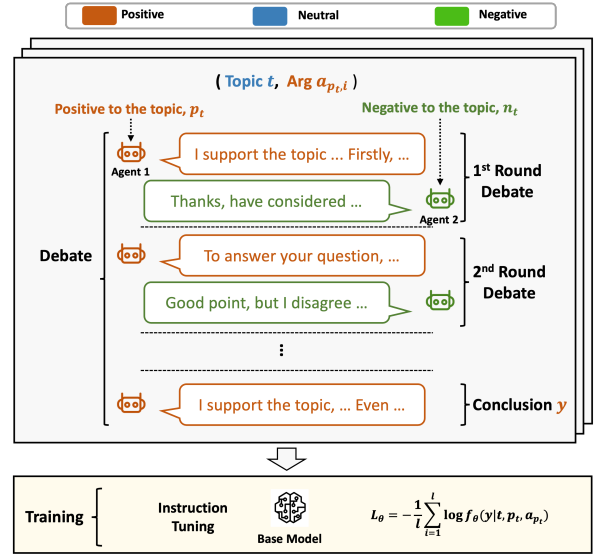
Positive Neutral Negative

( Topic $t$, Arg $a_{p_t,i}$ )

Positive to the topic, $p_t$

Negative to the topic, $n_t$

Agent 1

I support the topic ... Firstly, ...

Thanks, have considered ...

Agent 2

1st Round Debate

Debate

To answer your question, ...

Good point, but I disagree ...

2nd Round Debate

I support the topic, ... Even ...

Conclusion $y$

Training

Instruction Tuning

Base Model

$L_\theta = -\frac{1}{l}\sum_{i=1}^{l} \log f_\theta(y|t, p_t, a_{p_t})$